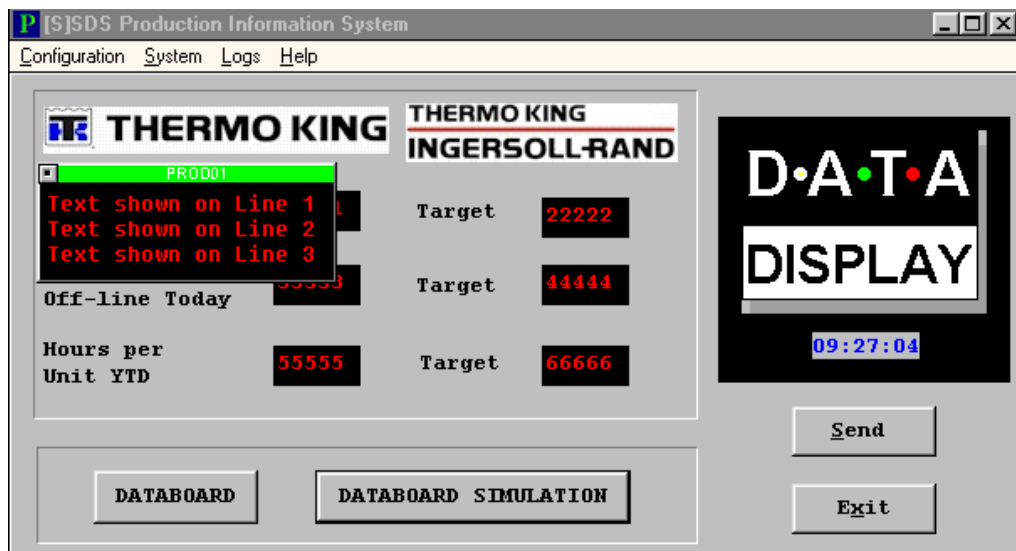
P [S]SDS Production Information System

Configuration System Logs Help

TK THERMO KING

THERMO KING
INGERSOLL-RAND

PROD01
Text shown on Line 1
Text shown on Line 2
Text shown on Line 3

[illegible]1 Target 22222

Off-line Today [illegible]3 Target 44444

Hours per Unit YTD 55555 Target 66666

D·A·T·A
DISPLAY
09:27:04

Send

Exit

DATABOARD

DATABOARD SIMULATION